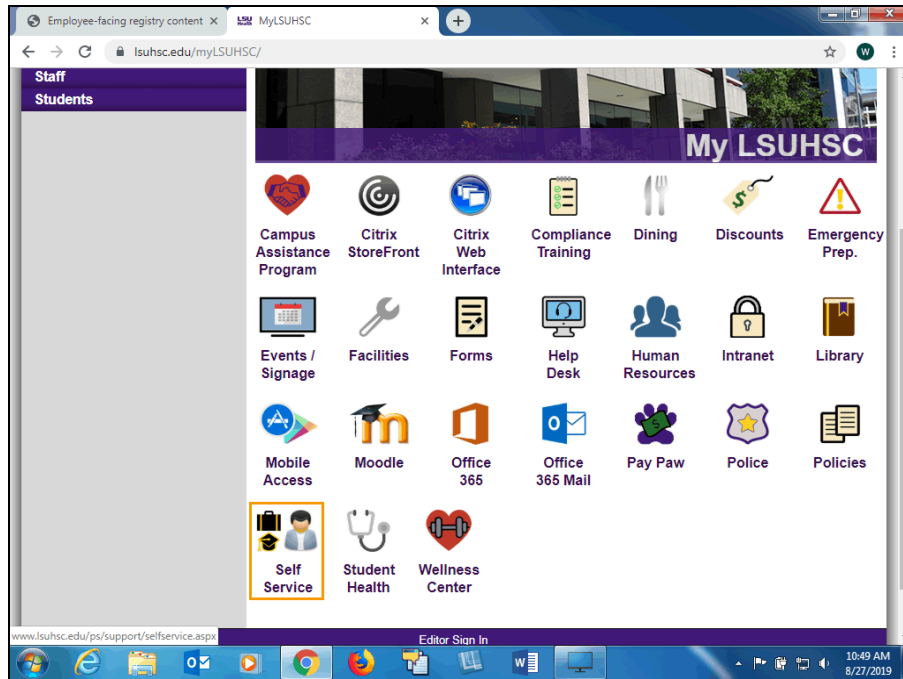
Employee-facing registry content ×
MyLSUHSC ×
lsuhsc.edu/myLSUHSC/
W

Staff
Students

My LSUHSC

Campus Assistance Program
Citrix StoreFront
Citrix Web Interface
Compliance Training
Dining
Discounts
Emergency Prep.

Events / Signage
Facilities
Forms
Help Desk
Human Resources
Intranet
Library

Mobile Access
Moodle
Office 365
Office 365 Mail
Pay Paw
Police
Policies

Self Service
Student Health
Wellness Center

www.lsuhsc.edu/ps/support/selfservice.aspx
Editor Sign In

10:49 AM
8/27/2019